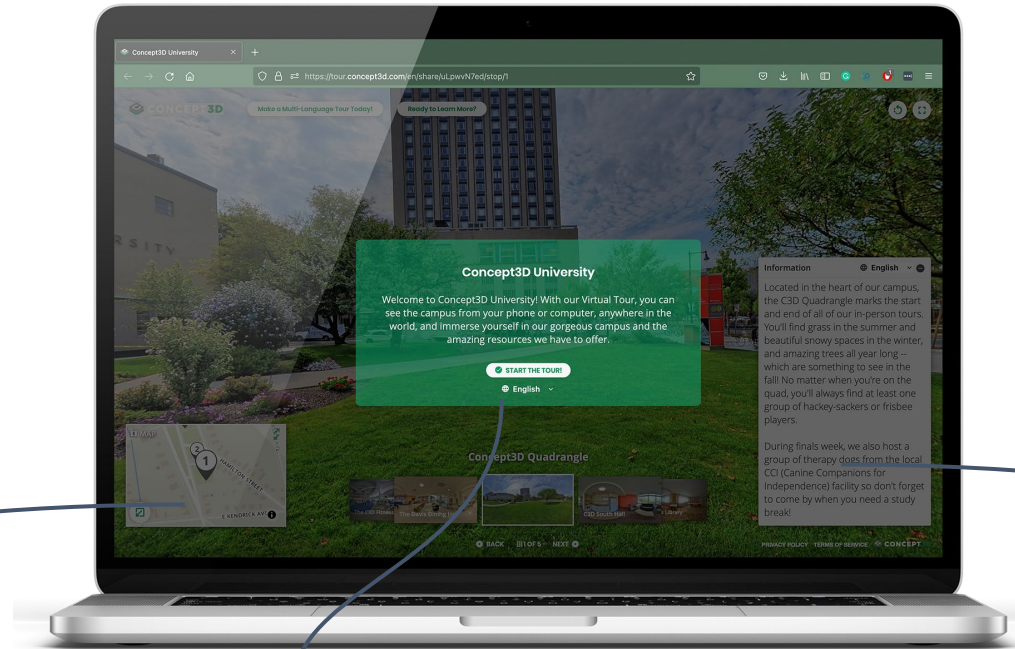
Concept3D University ×

https://tour.concept3d.com/en/share/uLpwvN7ed/stop/1

CONCEPT3D

Make a Multi-Language Tour Today!

Ready to Learn More?

RSITY

Concept3D University

Welcome to Concept3D University! With our Virtual Tour, you can see the campus from your phone or computer, anywhere in the world, and immerse yourself in our gorgeous campus and the amazing resources we have to offer.

START THE TOUR!

English

Information

English

Located in the heart of our campus, the C3D Quadrangle marks the start and end of all of our in-person tours. You'll find grass in the summer and beautiful snowy spaces in the winter, and amazing trees all year long -- which are something to see in the fall! No matter when you're on the quad, you'll always find at least one group of hackey-sackers or frisbee players.

During finals week, we also host a group of therapy does from the local CCI (Canine Companions for Independence) facility so don't forget to come by when you need a study break!

MAP

HAMILTON STREET

E KENDRICK AVE

Concept3D Quadrangle

The C3D Stadium

The Dome Dining Hall

C3D South Hall

Library

BACK 1 OF 5 NEXT

PRIVACY POLICY TERMS OF SERVICE CONCEPT